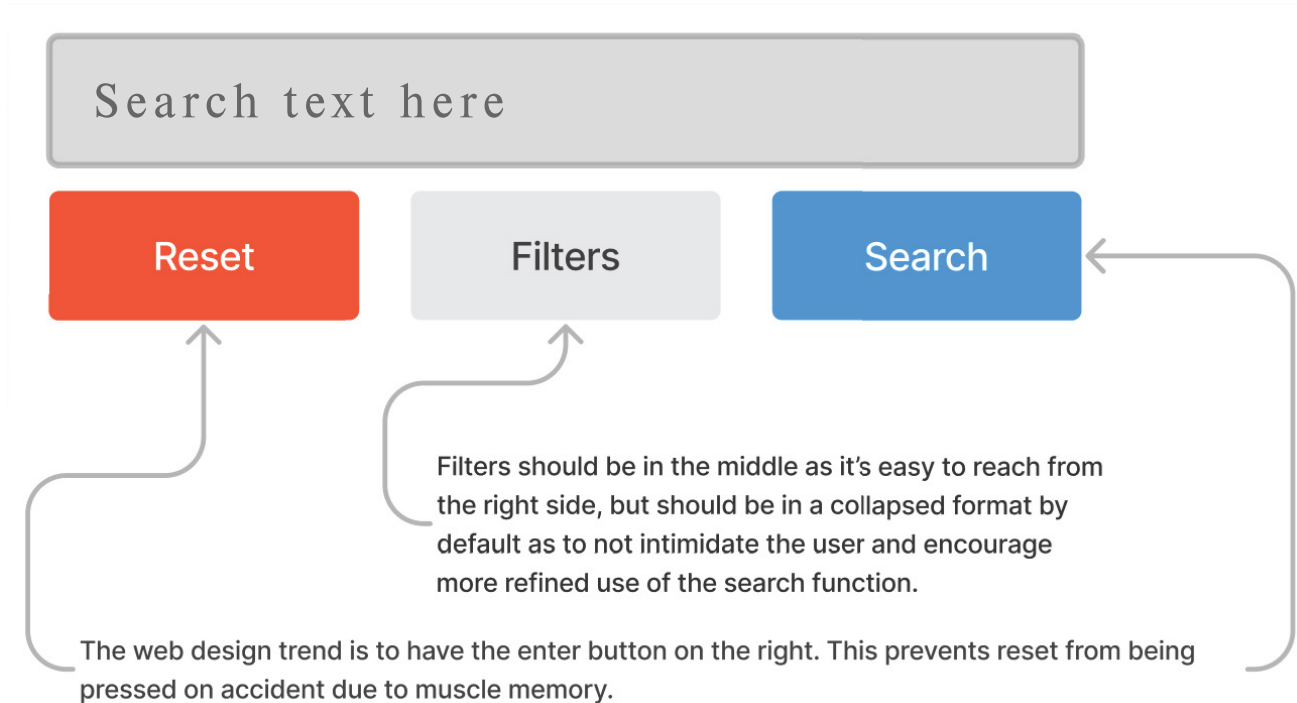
Search text here

Reset

Filters

Search

Filters should be in the middle as it’s easy to reach from the right side, but should be in a collapsed format by default as to not intimidate the user and encourage more refined use of the search function.

The web design trend is to have the enter button on the right. This prevents reset from being pressed on accident due to muscle memory.